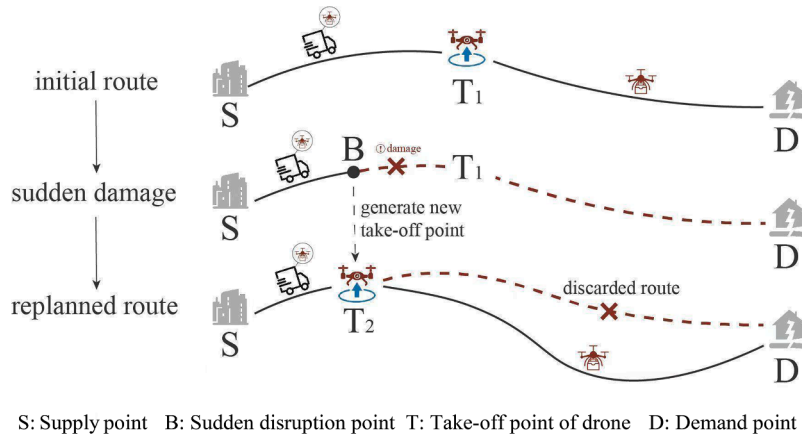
initial route

S

$T_1$

D

sudden damage

B

damage

$T_1$

S

generate new take-off point

D

replanned route

S

$T_2$

discarded route

D

S: Supply point B: Sudden disruption point T: Take-off point of drone D: Demand point